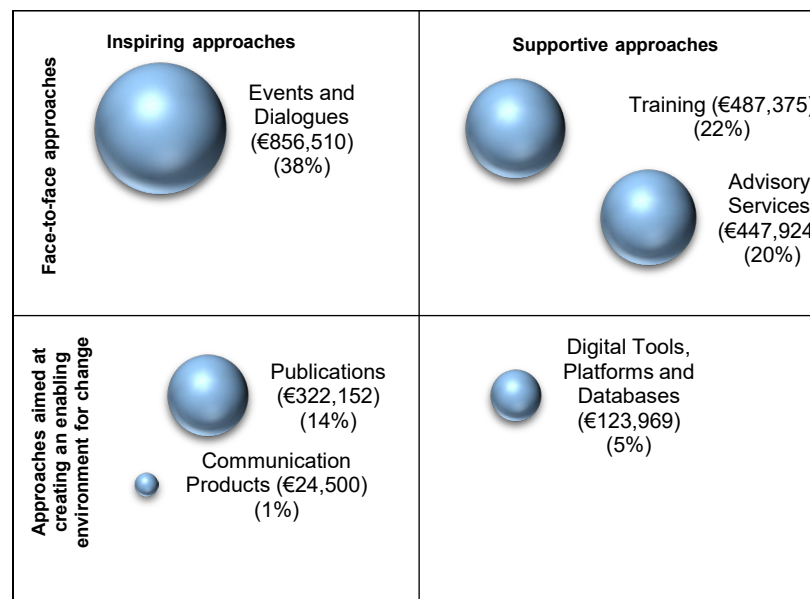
Inspiring approaches

Supportive approaches

Face-to-face approaches

Events and Dialogues (€856,510) (38%)

Training (€487,375 (22%)

Advisory Services (€447,924 (20%)

Approaches aimed at creating an enabling environment for change

Publications (€322,152) (14%)

Communication Products (€24,500) (1%)

Digital Tools, Platforms and Databases (€123,969) (5%)